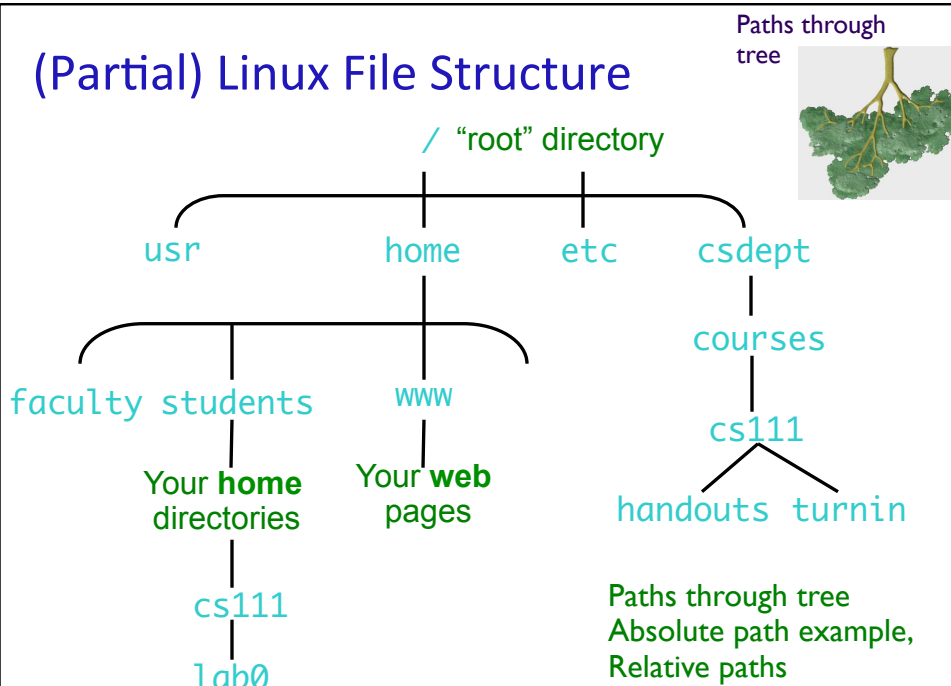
(Partial) Linux File Structure

Paths through tree

/ "root" directory

usr home etc csdept

faculty students www

courses

cs111

Your **home** directories

Your **web** pages

handouts turnin

cs111

lab0

Paths through tree
Absolute path example,
Relative paths